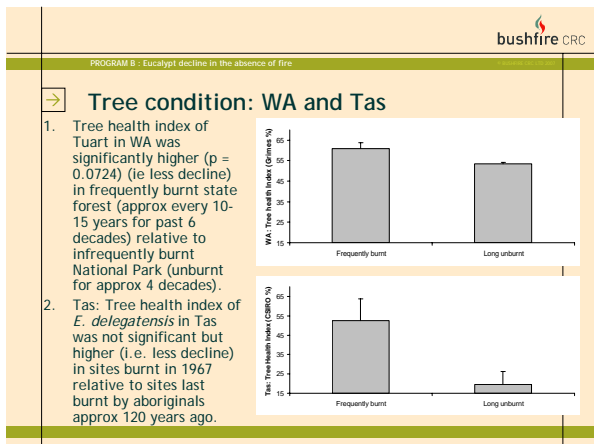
bushfire CRC

PROGRAM B : Eucalypt decline in the absence of fire

Tree condition: WA and Tas

1. Tree health index of Tuart in WA was significantly higher (p = 0.0724) (ie less decline) in frequently burnt state forest (approx every 10-15 years for past 6 decades) relative to infrequently burnt National Park (unburnt for approx 4 decades).

2. Tas: Tree health index of *E. delegatensis* in Tas was not significant but higher (i.e. less decline) in sites burnt in 1967 relative to sites last burnt by aboriginals approx 120 years ago.

WA: Tree health index (Grimes %)
65
55
45
35
25
15
Frequently burnt
Long unburnt

Tas: Tree Health Index (CSIRO %)
65
55
45
35
25
15
Frequently burnt
Long unburnt